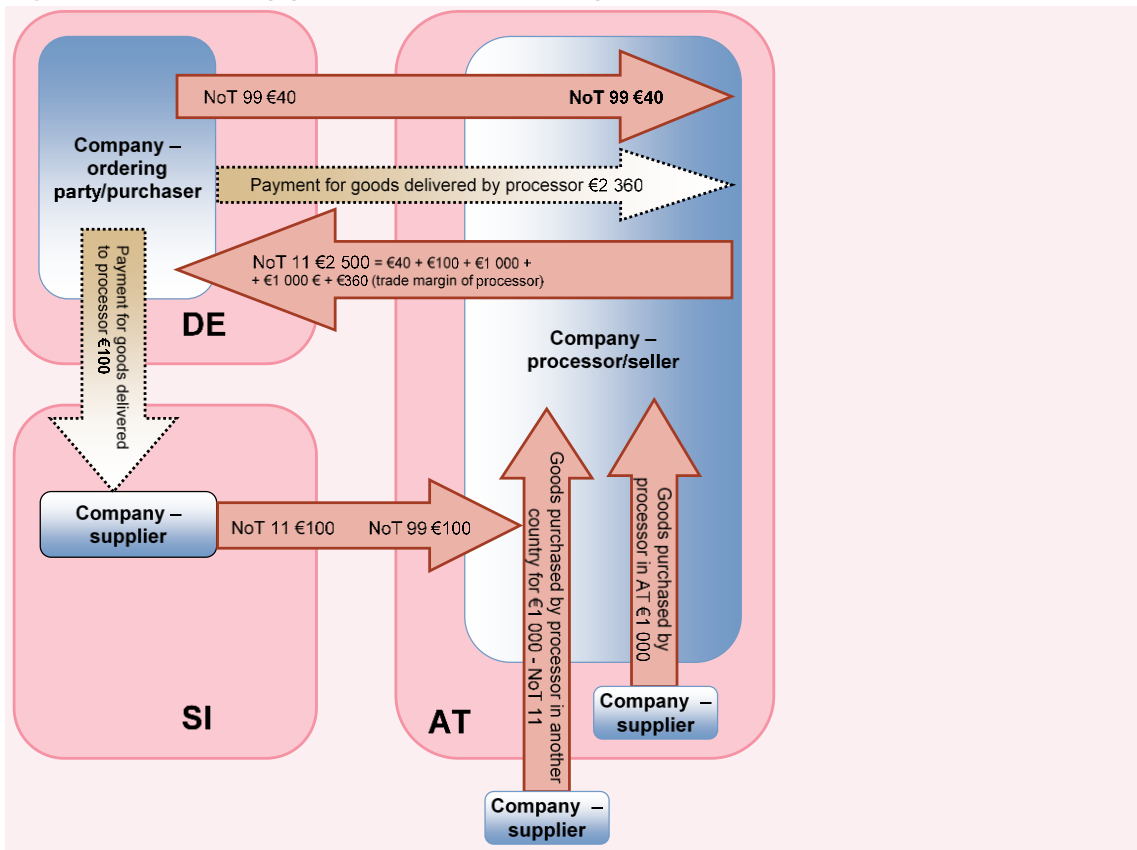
NoT 99 €40

NoT 99 €40

Company – ordering party/purchaser

Payment for goods delivered by processor €2 360

NoT 11 €2 500 = €40 + €100 + €1 000 + + €1 000 € + €360 (trade margin of processor)

Payment for goods delivered to processor €100

DE

Company – processor/seller

Company – supplier

NoT 11 €100

NoT 99 €100

Goods purchased by processor in another country for €1 000 - NoT 11

Goods purchased by processor in AT €1 000

Company – supplier

SI

AT

Company – supplier